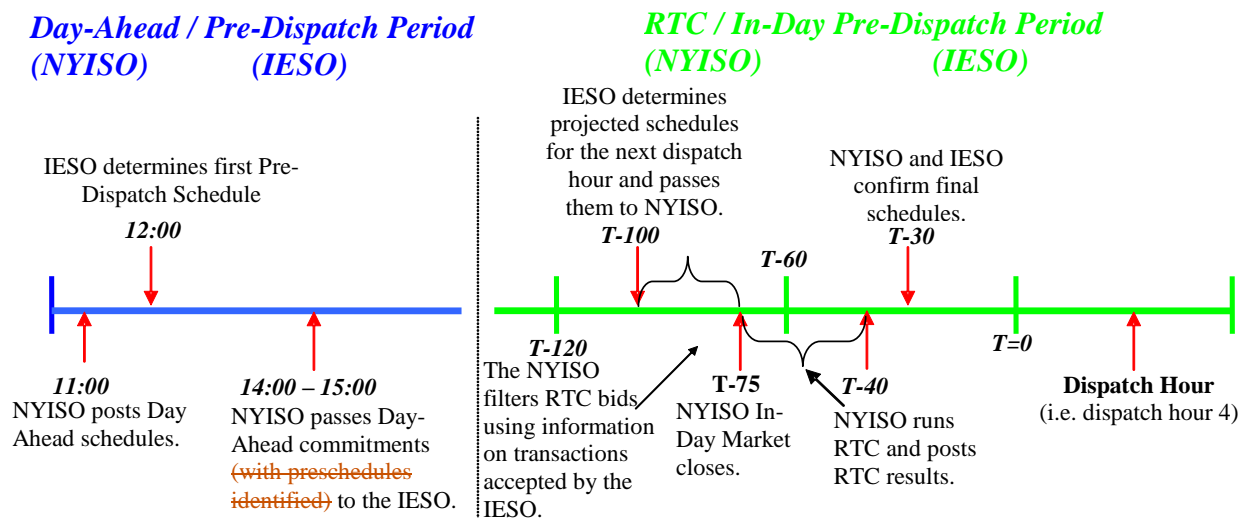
Day-Ahead / Pre-Dispatch Period
(NYISO) (IESO)

RTC / In-Day Pre-Dispatch Period
(NYISO) (IESO)

IESO determines first Pre-Dispatch Schedule

12:00

11:00
NYISO posts Day Ahead schedules.

14:00 – 15:00
NYISO passes Day-Ahead commitments ~~(with preschedules identified)~~ to the IESO.

IESO determines projected schedules for the next dispatch hour and passes them to NYISO.

T-100

T-60

NYISO and IESO confirm final schedules.

T-30

T-120

The NYISO filters RTC bids using information on transactions accepted by the IESO.

T-75
NYISO In-Day Market closes.

T-40

NYISO runs RTC and posts RTC results.

T=0

Dispatch Hour
(i.e. dispatch hour 4)